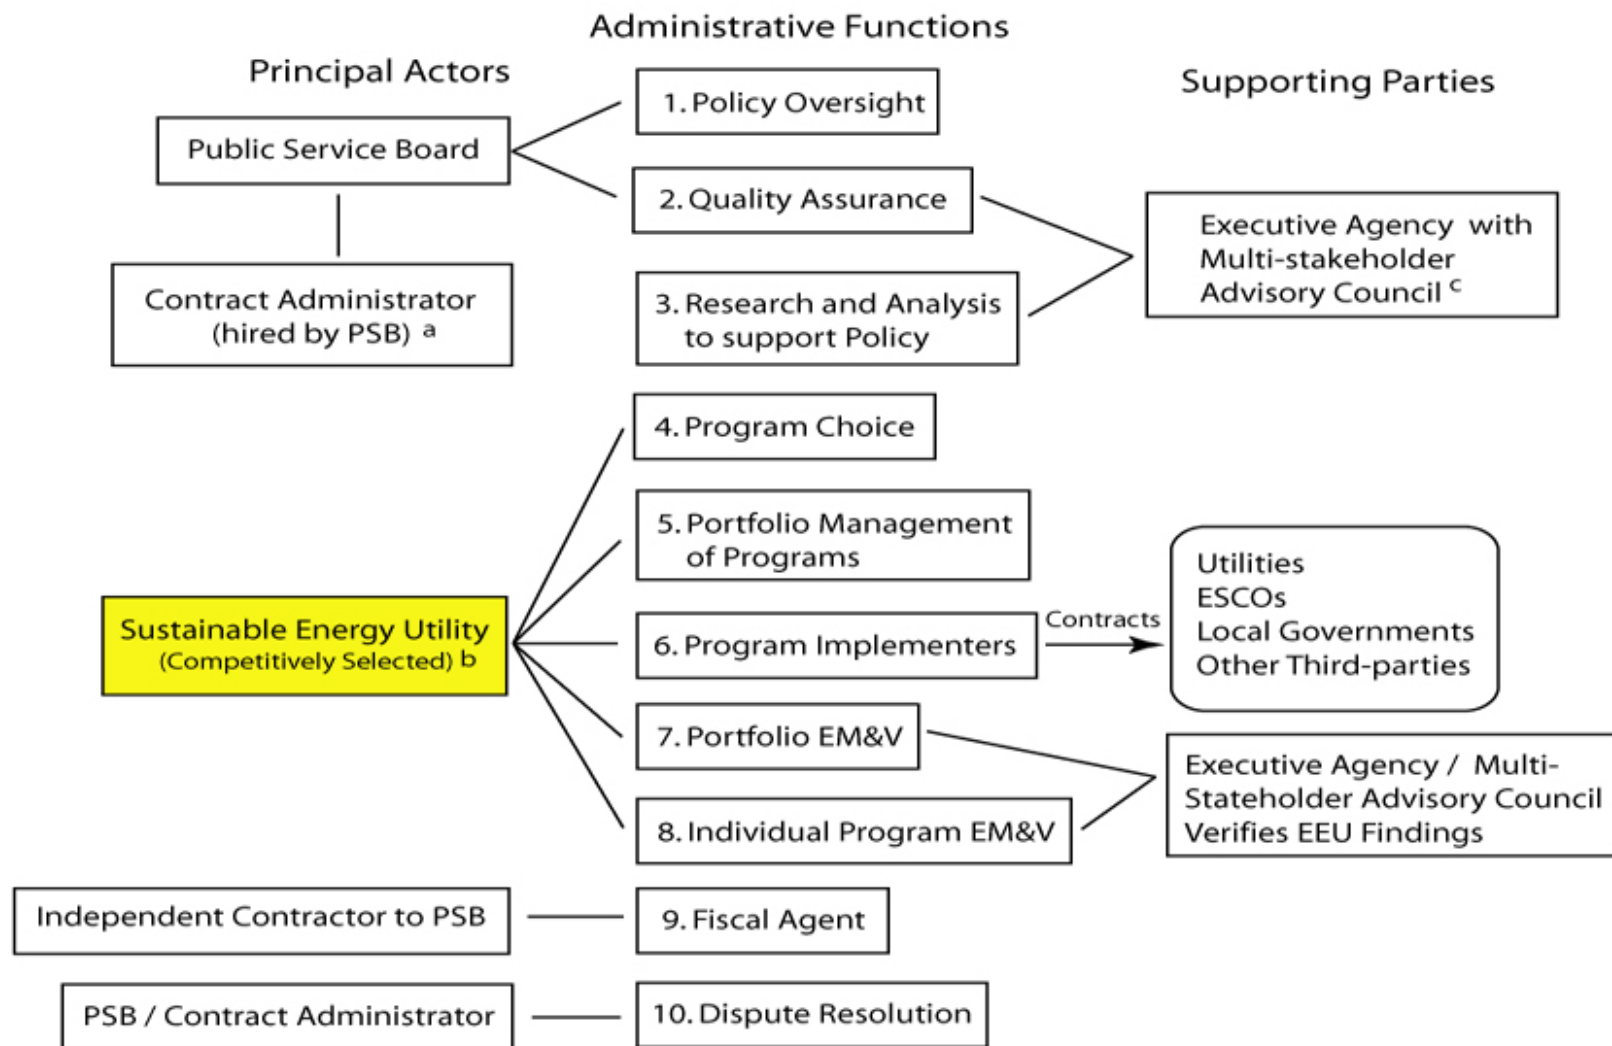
Administrative Functions

Principal Actors

Supporting Parties

Public Service Board

1. Policy Oversight

2. Quality Assurance

3. Research and Analysis to support Policy

Executive Agency with Multi-stakeholder Advisory Council $^{c}$

Contract Administrator (hired by PSB) $^{a}$

4. Program Choice

5. Portfolio Management of Programs

Sustainable Energy Utility (Competitively Selected) $^{b}$

6. Program Implementers

Contracts

Utilities
ESCOs
Local Governments
Other Third-parties

7. Portfolio EM&V

8. Individual Program EM&V

Executive Agency / Multi-Stateholder Advisory Council Verifies EEU Findings

Independent Contractor to PSB

9. Fiscal Agent

PSB / Contract Administrator

10. Dispute Resolution